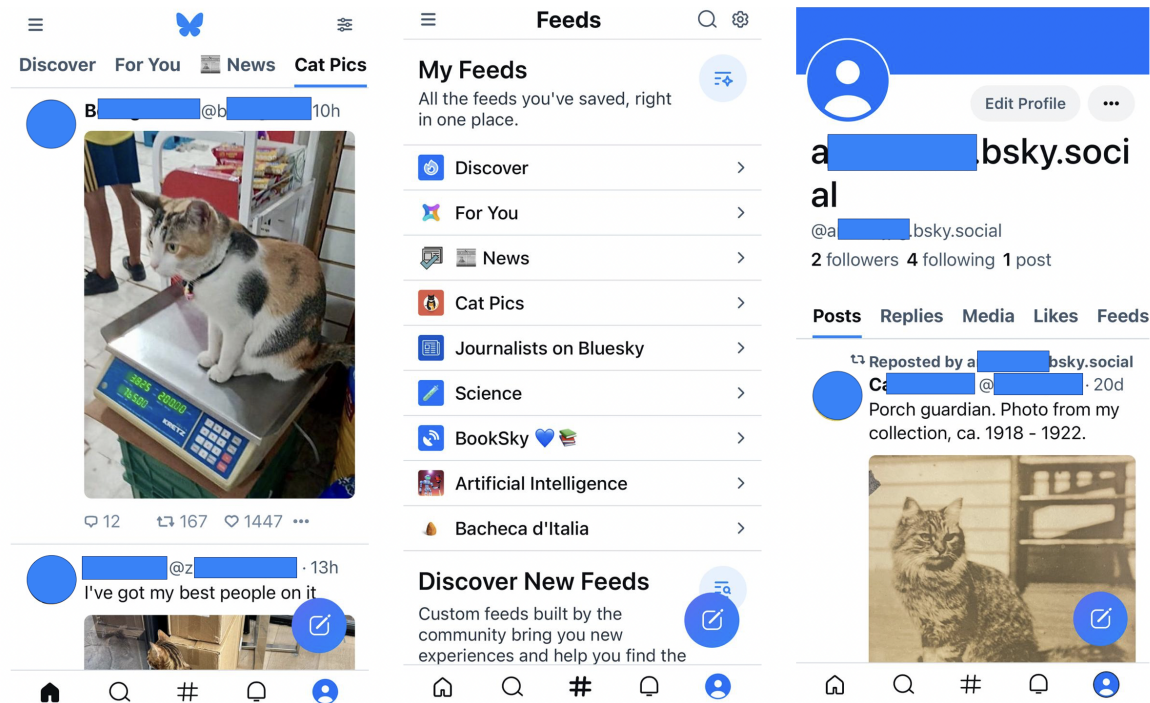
Discover For You 📰 News Cat Pics

B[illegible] @b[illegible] 10h

12 167 1447 •••

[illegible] @z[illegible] · 13h
I've got my best people on it

Feeds

My Feeds
All the feeds you've saved, right in one place.

Discover
For You
📰 News
Cat Pics
Journalists on Bluesky
Science
BookSky 💙📚
Artificial Intelligence
Bacheca d'Italia

Discover New Feeds
Custom feeds built by the community bring you new experiences and help you find the

Edit Profile •••

a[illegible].bsky.social
@a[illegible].bsky.social
2 followers 4 following 1 post

Posts Replies Media Likes Feeds

Reposted by a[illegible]bsky.social
Ca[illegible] @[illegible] · 20d
Porch guardian. Photo from my collection, ca. 1918 - 1922.